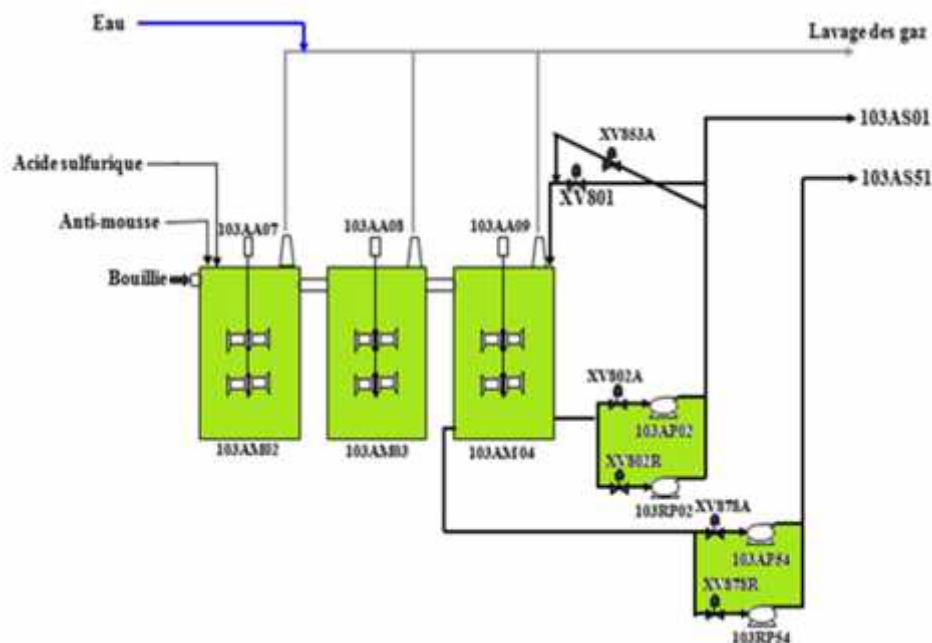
Eau

Lavage des gaz

103AS01

103AS51

XV803A

XV801

Acide sulfurique

Anti-mousse

Bouillie

103AA07

103AA08

103AA09

103AM02

103AM03

103AM04

XV802A

103AP02

XV802R

103RP02

XV878A

103AP54

XV878R

103RP54